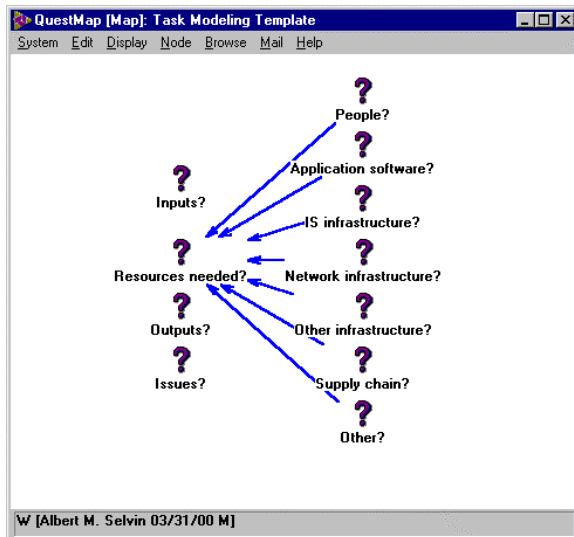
QuestMap [Map]: Task Modeling Template

System Edit Display Node Browse Mail Help

?
People?

?
Application software?

?
Inputs?

?
IS infrastructure?

?
Resources needed?

?
Network infrastructure?

?
Outputs?

?
Other infrastructure?

?
Issues?

?
Supply chain?

?
Other?

W [Albert M. Selvin 03/31/00 M]